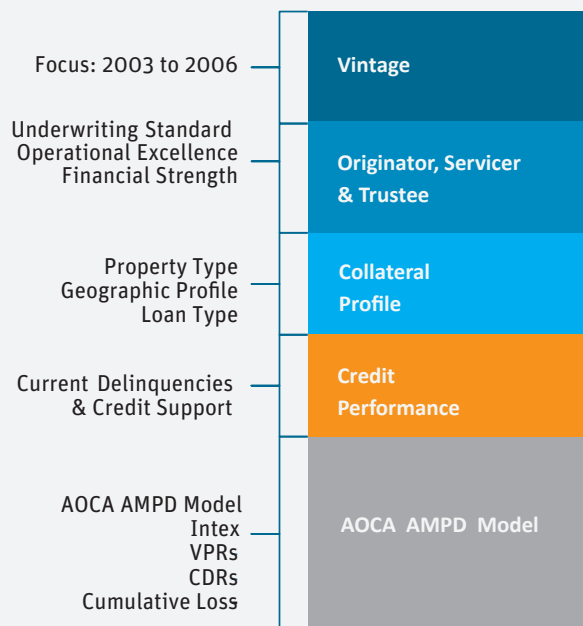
Focus: 2003 to 2006

Vintage

Underwriting Standard
Operational Excellence
Financial Strength

Originator, Servicer & Trustee

Property Type
Geographic Profile
Loan Type

Collateral Profile

Current Delinquencies & Credit Support

Credit Performance

AOCA AMPD Model
Intex
VPRs
CDRs
Cumulative Loss

AOCA AMPD Model